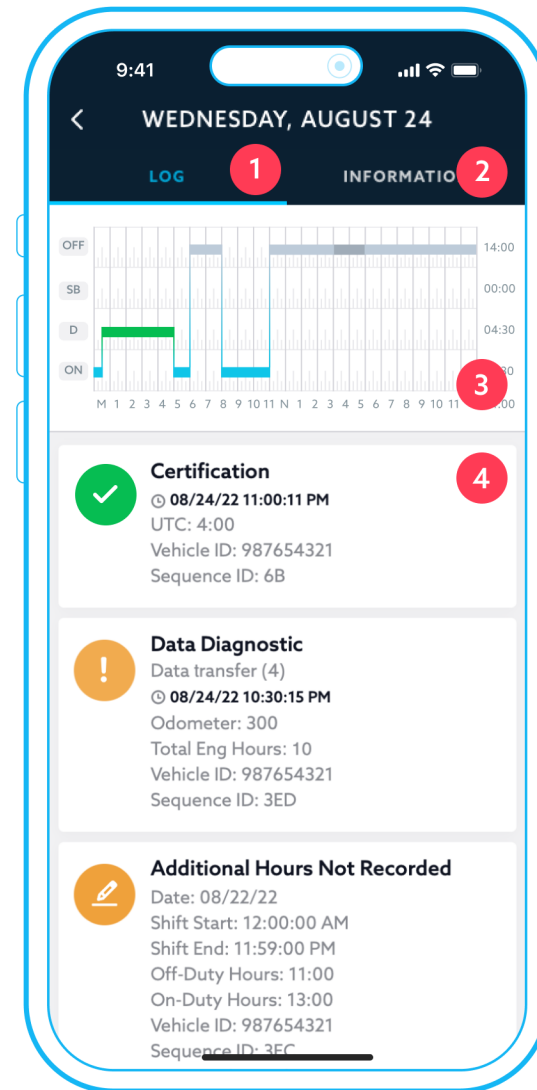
9:41

WEDNESDAY, AUGUST 24

LOG 1 INFORMATIO 2

OFF
SB
D
ON

14:00
00:00
04:30
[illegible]30
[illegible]00

M 1 2 3 4 5 6 7 8 9 10 11 N 1 2 3 4 5 6 7 8 9 10 11

3

Certification 4
08/24/22 11:00:11 PM
UTC: 4:00
Vehicle ID: 987654321
Sequence ID: 6B

Data Diagnostic
Data transfer (4)
08/24/22 10:30:15 PM
Odometer: 300
Total Eng Hours: 10
Vehicle ID: 987654321
Sequence ID: 3ED

Additional Hours Not Recorded
Date: 08/22/22
Shift Start: 12:00:00 AM
Shift End: 11:59:00 PM
Off-Duty Hours: 11:00
On-Duty Hours: 13:00
Vehicle ID: 987654321
Sequence ID: 3EC